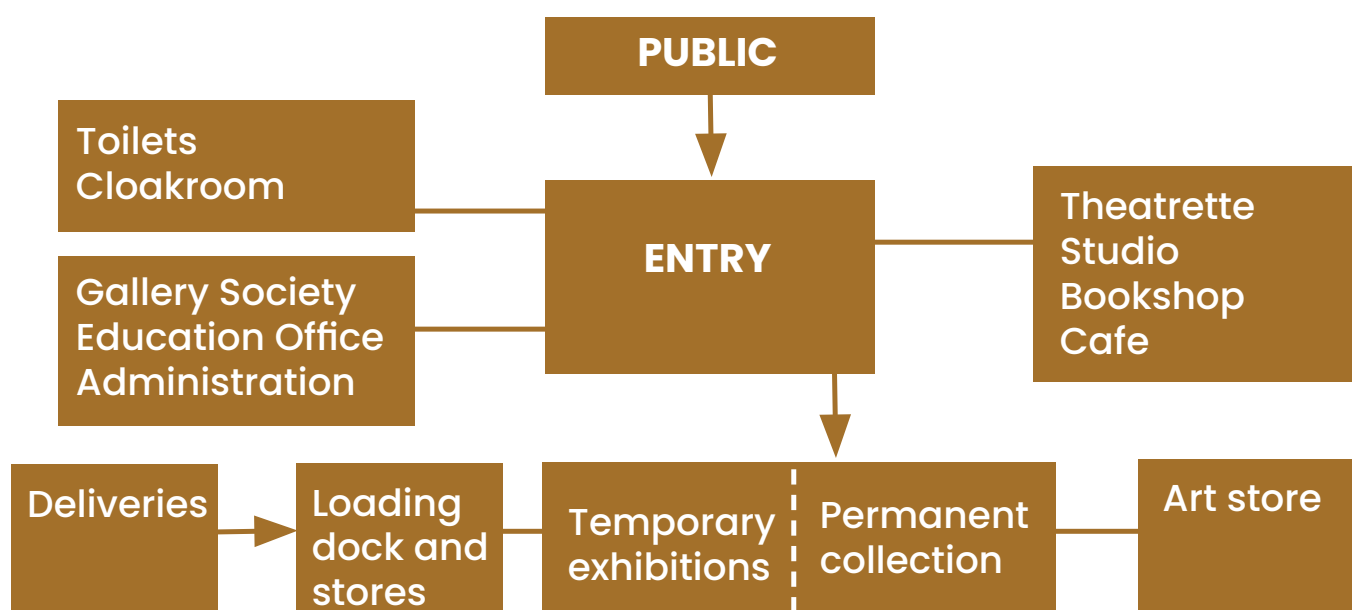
PUBLIC

Toilets
Cloakroom

ENTRY

Theatrette
Studio
Bookshop
Cafe

Gallery Society
Education Office
Administration

Deliveries

Loading dock and stores

Temporary exhibitions

Permanent collection

Art store